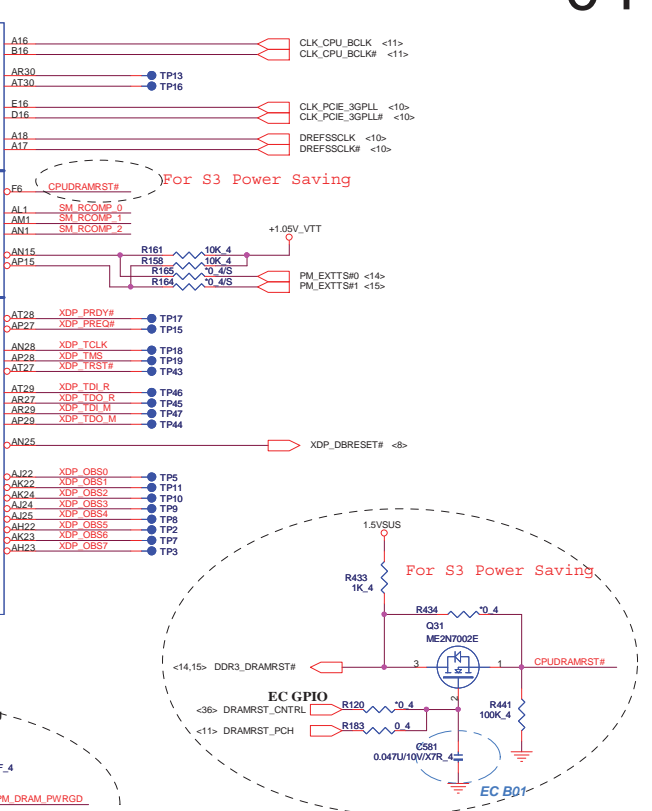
04

A16
B16
CLK_CPU_BCLK <11>
CLK_CPU_BCLK# <11>

AR30
AT30
TP13
TP16

E16
D16
CLK_PCIE_3GPLL <10>
CLK_PCIE_3GPLL# <10>

A18
A17
DREFSSCLK <10>
DREFSSCLK# <10>

F6
CPUDRAMRST#
For S3 Power Saving

AL1 SM_RCOMP_0
AM1 SM_RCOMP_1
AN1 SM_RCOMP_2

+1.05V_VTT

AN15
AP15
R161 10K_4
R158 10K_4
R165 *0_4/S
R164 *0_4/S
PM_EXTTS#0 <14>
PM_EXTTS#1 <15>

AT28 XDP_PRDY# TP17
AP27 XDP_PREQ# TP15

AN28 XDP_TCLK TP18
AP28 XDP_TMS TP19
AT27 XDP_TRST# TP43

AT29 XDP_TDI_R TP46
AR27 XDP_TDO_R TP45
AR29 XDP_TDI_M TP47
AP29 XDP_TDO_M TP44

AN25
XDP_DBRESET# <8>

AJ22 XDP_OBS0 TP5
AK22 XDP_OBS1 TP11
AK24 XDP_OBS2 TP10
AJ24 XDP_OBS3 TP9
AJ25 XDP_OBS4 TP8
AH22 XDP_OBS5 TP2
AK23 XDP_OBS6 TP7
AH23 XDP_OBS7 TP3

1.5VSUS
For S3 Power Saving
R433
1K_4
R434 *0_4
Q31
ME2N7002E
<14,15> DDR3_DRAMRST#
3
1
CPUDRAMRST#
2
EC GPIO
<36> DRAMRST_CNTRL
R120 *0_4
<11> DRAMRST_PCH
R183 0_4
R441
100K_4
C581
0.047U/10V/X7R_4
EC B01

F_4
PM_DRAM_PWRGD